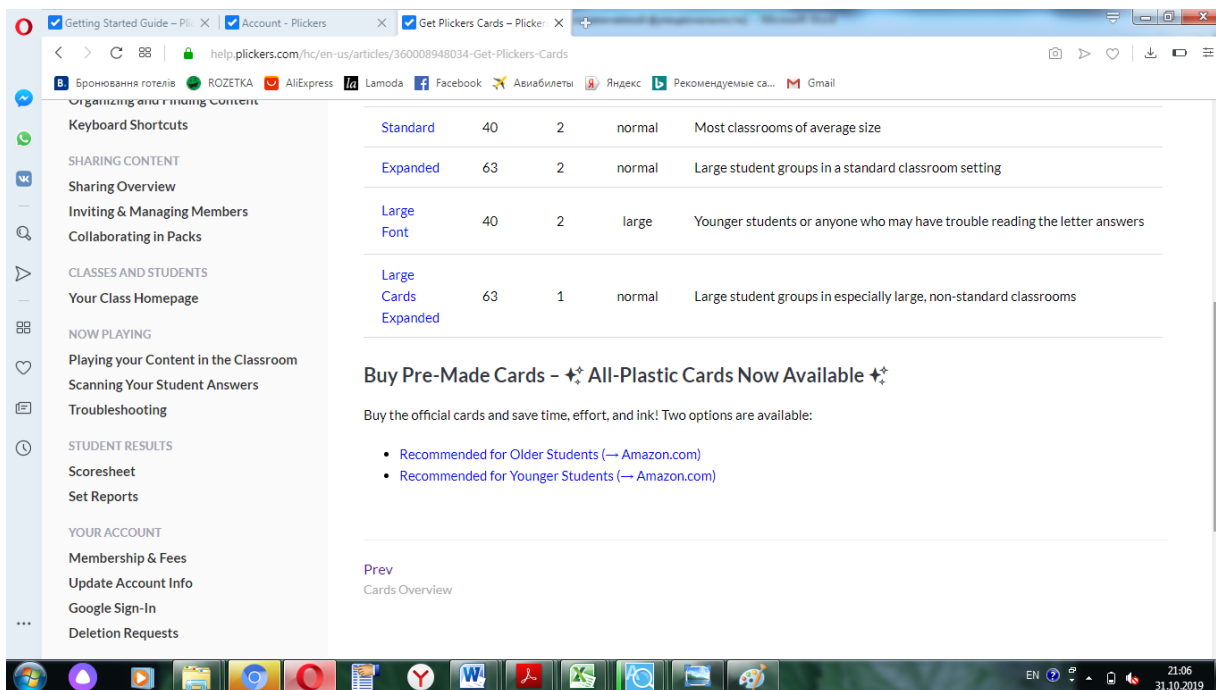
Getting Started Guide – Pli ×
Account - Plickers ×
Get Plickers Cards – Plicker ×

help.plickers.com/hc/en-us/articles/360008948034-Get-Plickers-Cards

Бронювання готелів  ROZETKA  AliExpress  Lamoda  Facebook  Авиабилеты  Яндекс  Рекомендуемые са...  Gmail

Organizing and Finding Content
Keyboard Shortcuts

SHARING CONTENT
Sharing Overview
Inviting & Managing Members
Collaborating in Packs

CLASSES AND STUDENTS
Your Class Homepage

NOW PLAYING
Playing your Content in the Classroom
Scanning Your Student Answers
Troubleshooting

STUDENT RESULTS
Scoresheet
Set Reports

YOUR ACCOUNT
Membership & Fees
Update Account Info
Google Sign-In
Deletion Requests

| Standard | 40 | 2 | normal | Most classrooms of average size |
|---|---|---|---|---|
| Expanded | 63 | 2 | normal | Large student groups in a standard classroom setting |
| Large Font | 40 | 2 | large | Younger students or anyone who may have trouble reading the letter answers |
| Large Cards Expanded | 63 | 1 | normal | Large student groups in especially large, non-standard classrooms |

Buy Pre-Made Cards – ✨ All-Plastic Cards Now Available ✨

Buy the official cards and save time, effort, and ink! Two options are available:

• Recommended for Older Students (→ Amazon.com)
• Recommended for Younger Students (→ Amazon.com)

Prev
Cards Overview

EN 21:06 31.10.2019